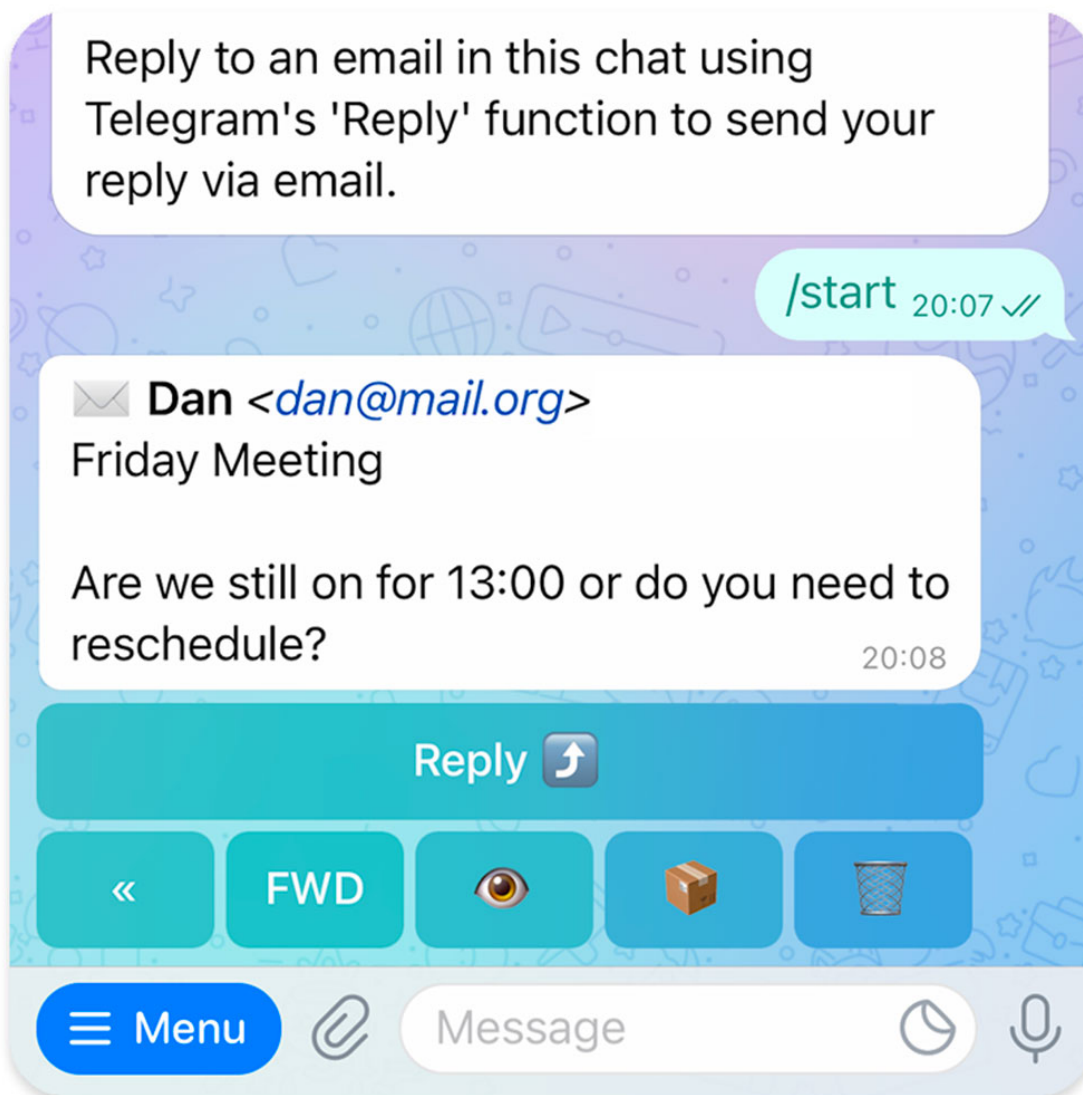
Reply to an email in this chat using Telegram's 'Reply' function to send your reply via email.

/start 20:07

✉️ Dan <dan@mail.org>
Friday Meeting

Are we still on for 13:00 or do you need to reschedule?
20:08

Reply ⤴️

« FWD 👁️ 📦 🗑️

Menu Message